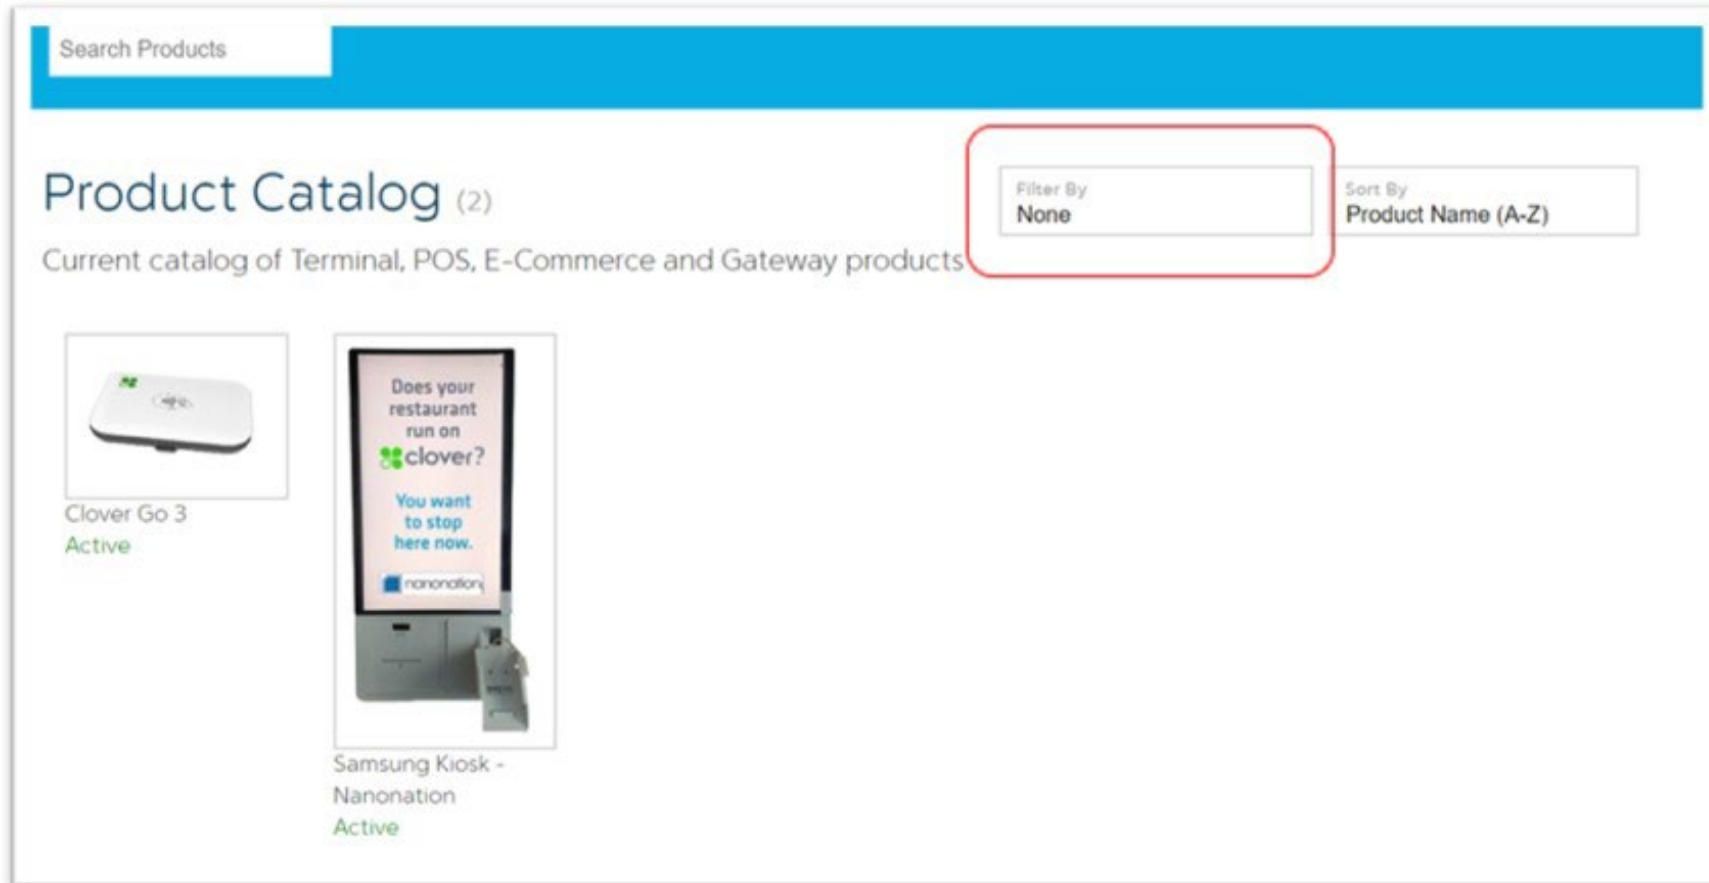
Search Products

Product Catalog (2)

Current catalog of Terminal, POS, E-Commerce and Gateway products

Filter By
None

Sort By
Product Name (A-Z)

Clover Go 3
Active

Does your restaurant run on clover?

You want to stop here now.

nanonation

Samsung Kiosk - Nanonation
Active